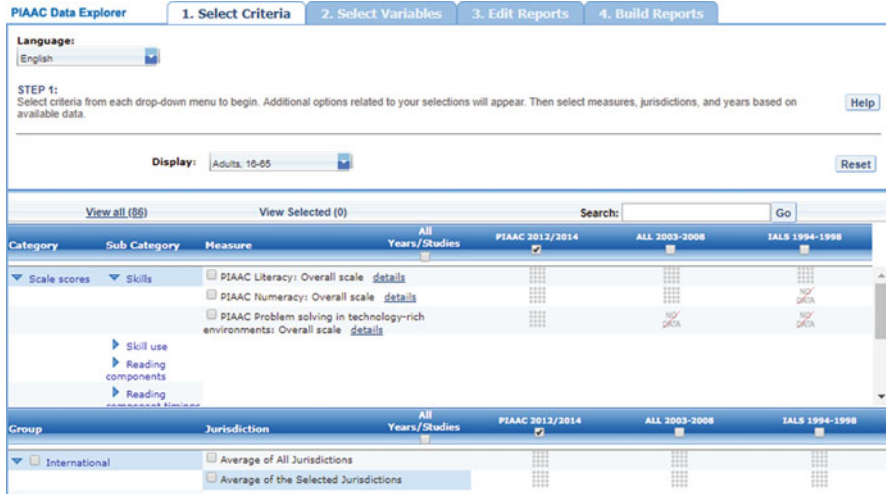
PIAAC Data Explorer

1. Select Criteria | 2. Select Variables | 3. Edit Reports | 4. Build Reports

Language:

English

STEP 1:
Select criteria from each drop-down menu to begin. Additional options related to your selections will appear. Then select measures, jurisdictions, and years based on available data.

Help

Display: Adults, 16-65

Reset

View all (86) View Selected (0) Search: Go

| Category | Sub Category | Measure | All Years/Studies | PIAAC 2012/2014 | ALL 2003-2008 | IALS 1994-1998 |
|---|---|---|---|---|---|---|
| Scale scores | Skills | PIAAC Literacy: Overall scale details | | | | NO DATA |
| | | PIAAC Numeracy: Overall scale details | | | | NO DATA |
| | | PIAAC Problem solving in technology-rich environments: Overall scale details | | | NO DATA | NO DATA |
| | Skill use | | | | | |
| | Reading components | | | | | |
| | Reading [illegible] | | | | | |

| Group | Jurisdiction | All Years/Studies | PIAAC 2012/2014 | ALL 2003-2008 | IALS 1994-1998 |
|---|---|---|---|---|---|
| International | Average of All Jurisdictions | | | | |
| | Average of the Selected Jurisdictions | | | | |